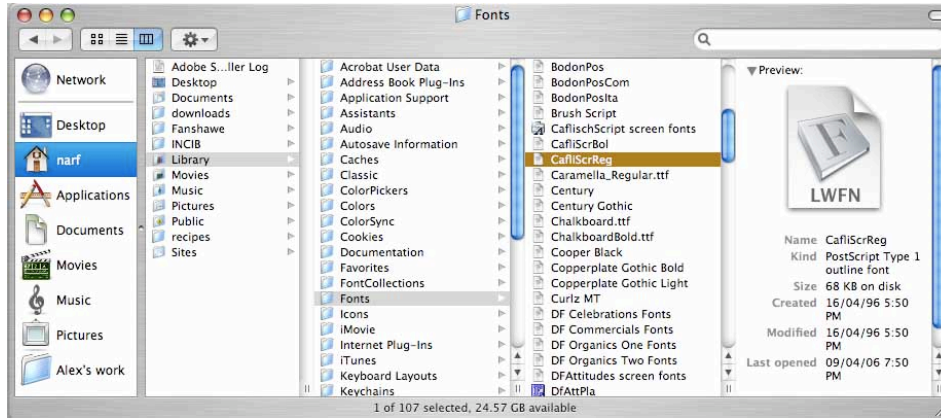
Fonts

Network
Desktop
narf
Applications
Documents
Movies
Music
Pictures
Alex's work

Adobe S...ller Log
Desktop
Documents
downloads
Fanshawe
INCIB
Library
Movies
Music
Pictures
Public
recipes
Sites

Acrobat User Data
Address Book Plug-Ins
Application Support
Assistants
Audio
Autosave Information
Caches
Classic
ColorPickers
Colors
ColorSync
Cookies
Documentation
Favorites
FontCollections
Fonts
Icons
iMovie
Internet Plug-Ins
iTunes
Keyboard Layouts
Keychains

BodonPos
BodonPosCom
BodonPosIta
Brush Script
CaflischScript screen fonts
CafliScrBol
CafliScrReg
Caramella_Regular.ttf
Century
Century Gothic
Chalkboard.ttf
ChalkboardBold.ttf
Cooper Black
Copperplate Gothic Bold
Copperplate Gothic Light
Curlz MT
DF Celebrations Fonts
DF Commercials Fonts
DF Organics One Fonts
DF Organics Two Fonts
DFAttitudes screen fonts
DfAttPla

Preview:
LWFN

| | |
|---|---|
| Name | CafliScrReg |
| Kind | PostScript Type 1 outline font |
| Size | 68 KB on disk |
| Created | 16/04/96 5:50 PM |
| Modified | 16/04/96 5:50 PM |
| Last opened | 09/04/06 7:50 PM |

1 of 107 selected, 24.57 GB available